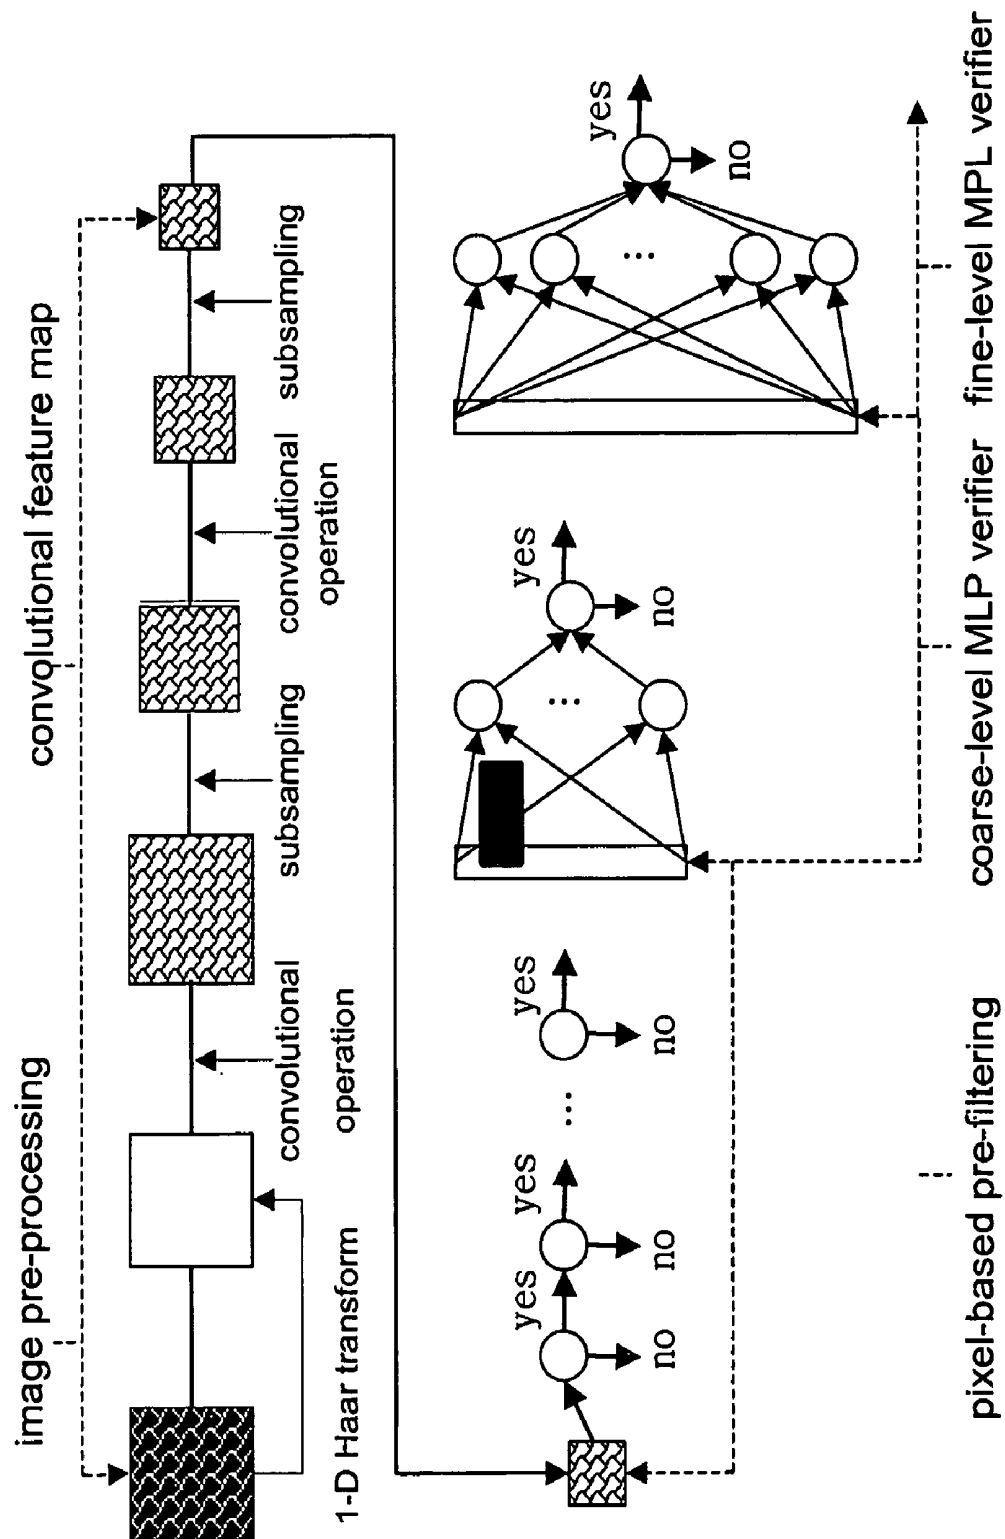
image pre-processing

convolutional feature map

1-D Haar transform

convolutional operation

subsampling

convolutional operation

subsampling

yes

yes

yes

yes

no

no

no

...

yes

no

...

yes

no

...

pixel-based pre-filtering

coarse-level MLP verifier

fine-level MPL verifier